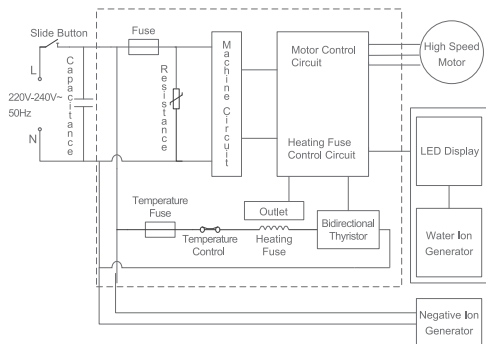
Slide Button

L

220V-240V~

50Hz

N

Capacitance

Fuse

Resistance

Machine Circuit

Motor Control Circuit

High Speed Motor

Heating Fuse Control Circuit

LED Display

Water Ion Generator

Temperature Fuse

Temperature Control

Heating Fuse

Outlet

Bidirectional Thyristor

Negative Ion Generator